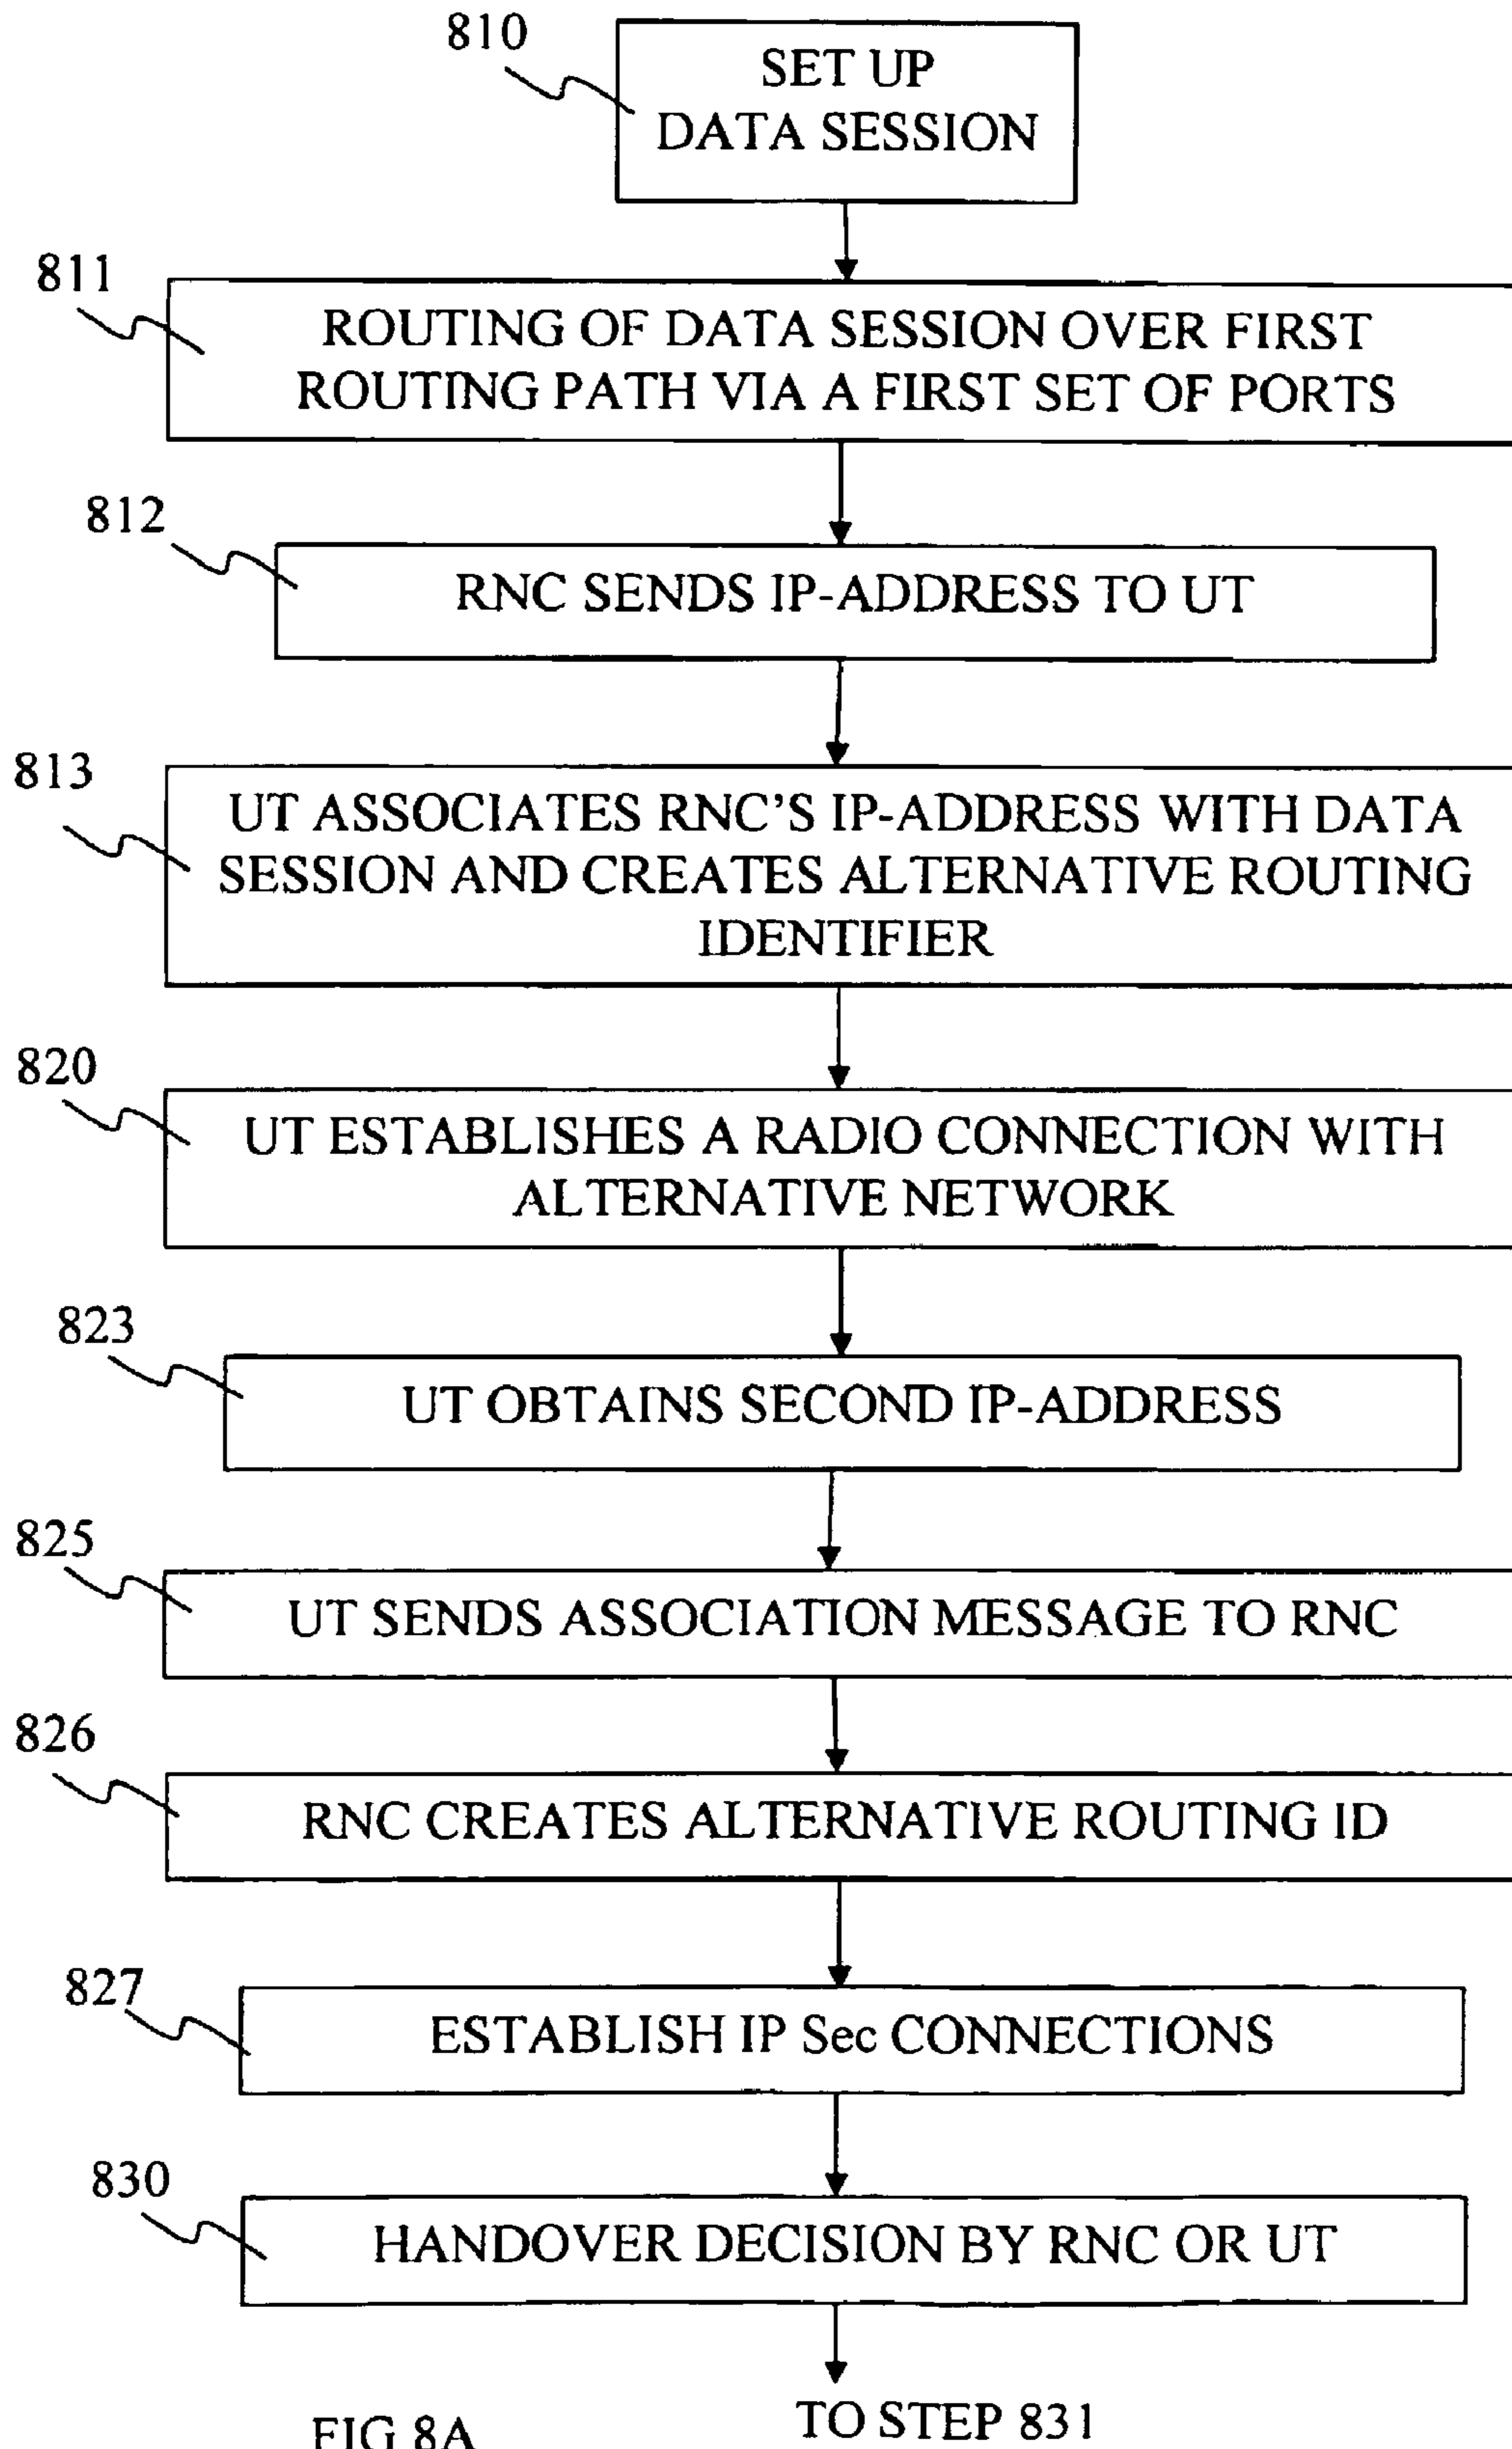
810
SET UP DATA SESSION

811
ROUTING OF DATA SESSION OVER FIRST ROUTING PATH VIA A FIRST SET OF PORTS

812
RNC SENDS IP-ADDRESS TO UT

813
UT ASSOCIATES RNC'S IP-ADDRESS WITH DATA SESSION AND CREATES ALTERNATIVE ROUTING IDENTIFIER

820
UT ESTABLISHES A RADIO CONNECTION WITH ALTERNATIVE NETWORK

823
UT OBTAINS SECOND IP-ADDRESS

825
UT SENDS ASSOCIATION MESSAGE TO RNC

826
RNC CREATES ALTERNATIVE ROUTING ID

827
ESTABLISH IP Sec CONNECTIONS

830
HANDOVER DECISION BY RNC OR UT

TO STEP 831

FIG 8A